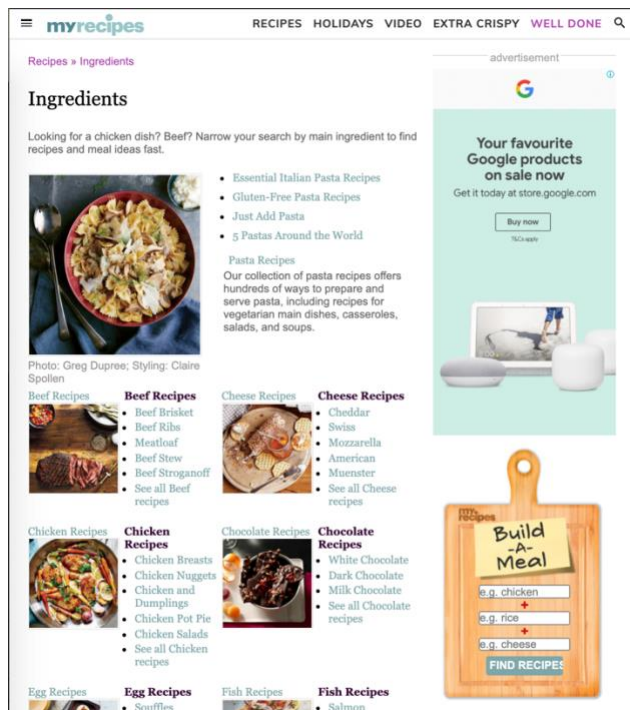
myrecipes RECIPES HOLIDAYS VIDEO EXTRA CRISPY WELL DONE

Recipes » Ingredients

advertisement

Ingredients

Looking for a chicken dish? Beef? Narrow your search by main ingredient to find recipes and meal ideas fast.

- Essential Italian Pasta Recipes
- Gluten-Free Pasta Recipes
- Just Add Pasta
- 5 Pastas Around the World

Pasta Recipes
Our collection of pasta recipes offers hundreds of ways to prepare and serve pasta, including recipes for vegetarian main dishes, casseroles, salads, and soups.

Photo: Greg Dupree; Styling: Claire Spollen

G
Your favourite Google products on sale now
Get it today at store.google.com
Buy now
T&Cs apply

Beef Recipes
Beef Recipes
- Beef Brisket
- Beef Ribs
- Meatloaf
- Beef Stew
- Beef Stroganoff
- See all Beef recipes

Cheese Recipes
Cheese Recipes
- Cheddar
- Swiss
- Mozzarella
- American
- Muenster
- See all Cheese recipes

Chicken Recipes
Chicken Recipes
- Chicken Breasts
- Chicken Nuggets
- Chicken and Dumplings
- Chicken Pot Pie
- Chicken Salads
- See all Chicken recipes

Chocolate Recipes
Chocolate Recipes
- White Chocolate
- Dark Chocolate
- Milk Chocolate
- See all Chocolate recipes

my recipes
Build -A- Meal
e.g. chicken
+
e.g. rice
+
e.g. cheese
FIND RECIPES

Egg Recipes
Egg Recipes
- Souffles

Fish Recipes
Fish Recipes
- Salmon